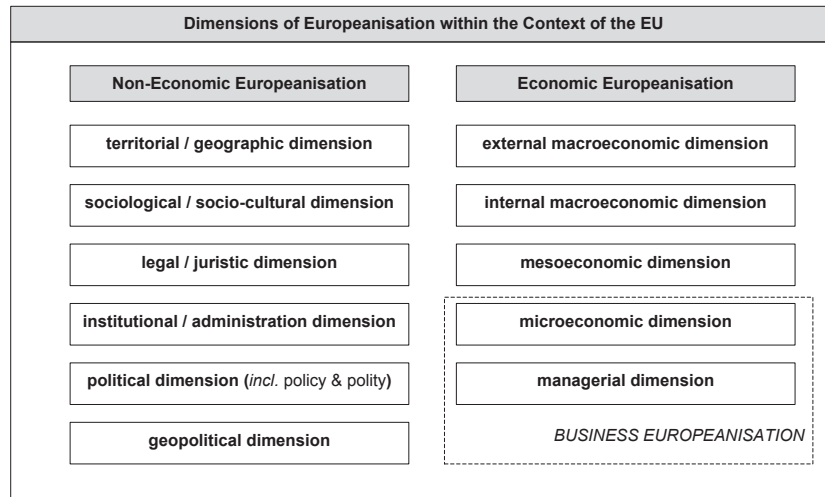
Dimensions of Europeanisation within the Context of the EU

Non-Economic Europeanisation

territorial / geographic dimension

sociological / socio-cultural dimension

legal / juristic dimension

institutional / administration dimension

political dimension (*incl.* policy & polity)

geopolitical dimension

Economic Europeanisation

external macroeconomic dimension

internal macroeconomic dimension

mesoeconomic dimension

microeconomic dimension

managerial dimension

BUSINESS EUROPEANISATION